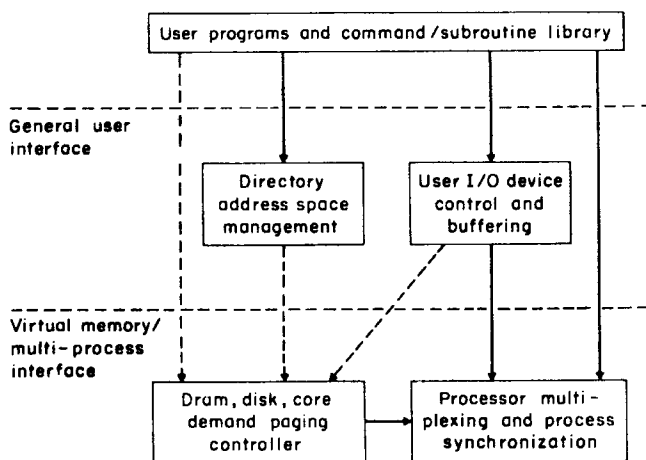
User programs and command/subroutine library

General user interface

Directory address space management

User I/O device control and buffering

Virtual memory/ multi-process interface

Dram, disk, core demand paging controller

Processor multiplexing and process synchronization